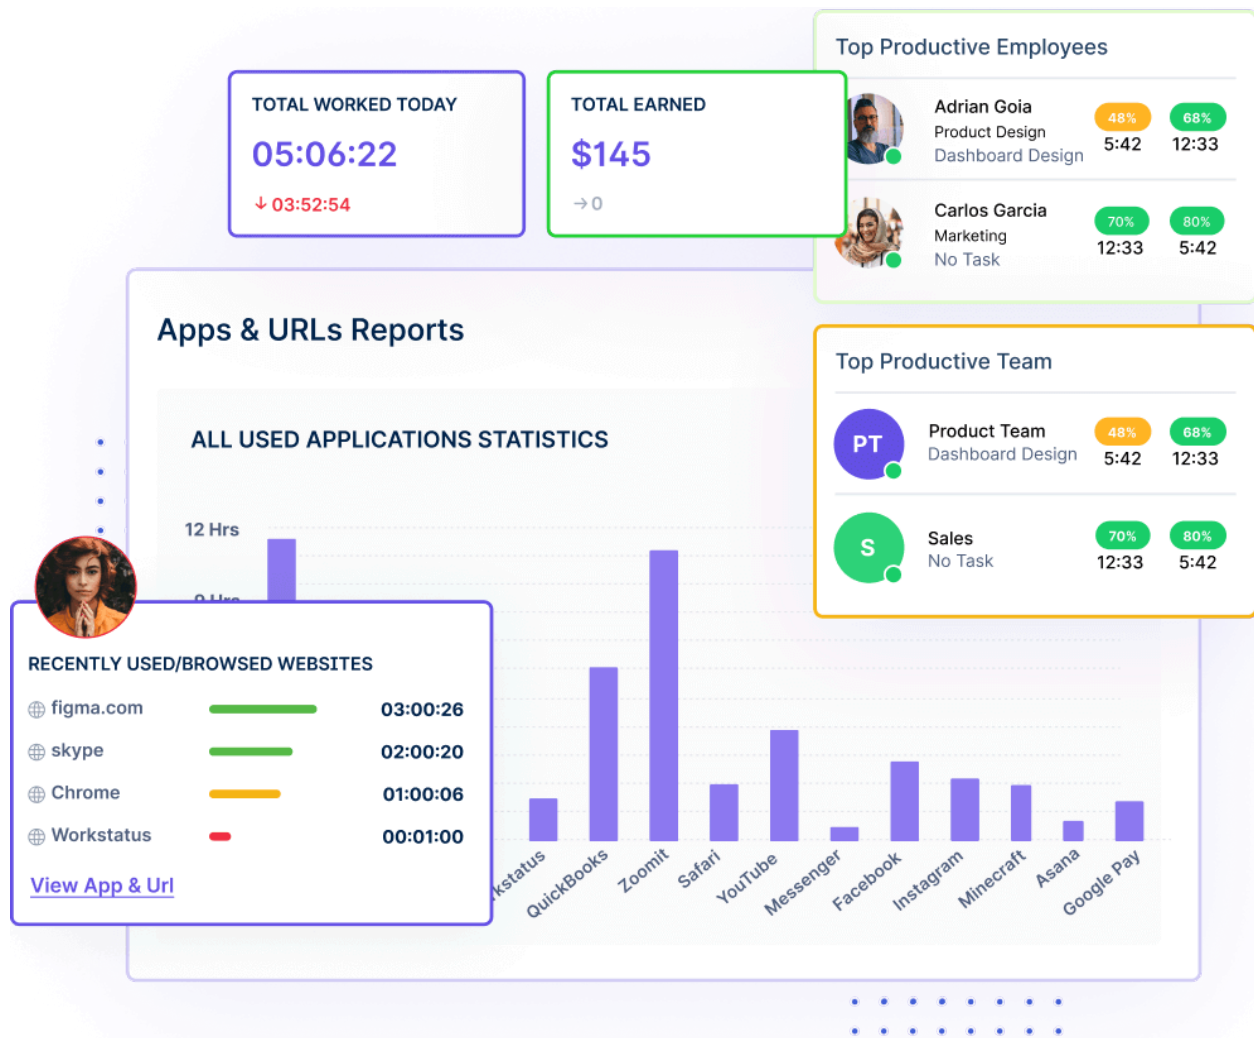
TOTAL WORKED TODAY
05:06:22
↓ 03:52:54

TOTAL EARNED
$145
→ 0

Top Productive Employees

Adrian Goia
Product Design
Dashboard Design
48%
5:42
68%
12:33

Carlos Garcia
Marketing
No Task
70%
12:33
80%
5:42

Apps & URLs Reports

ALL USED APPLICATIONS STATISTICS

12 Hrs
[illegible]

kstatus
QuickBooks
Zoomit
Safari
YouTube
Messenger
Facebook
Instagram
Minecraft
Asana
Google Pay

Top Productive Team

PT
Product Team
Dashboard Design
48%
5:42
68%
12:33

S
Sales
No Task
70%
12:33
80%
5:42

RECENTLY USED/BROWSED WEBSITES

| | |
|---|---|
| figma.com | 03:00:26 |
| skype | 02:00:20 |
| Chrome | 01:00:06 |
| Workstatus | 00:01:00 |

View App & Url